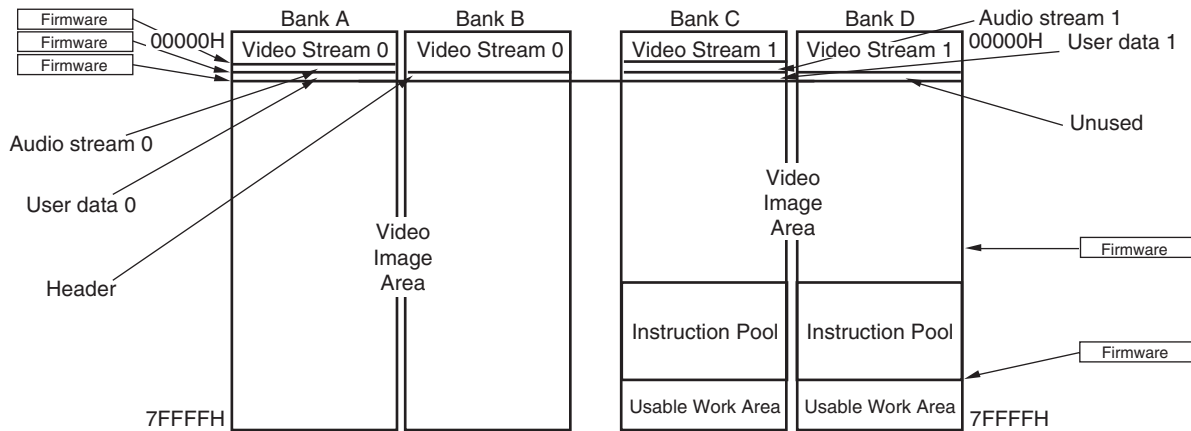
Firmware
Firmware
Firmware
00000H
Bank A
Bank B
Bank C
Bank D
Audio stream 1
Video Stream 0
Video Stream 0
Video Stream 1
Video Stream 1
00000H
User data 1
Unused
Audio stream 0
User data 0
Header
Video Image Area
Video Image Area
Firmware
Instruction Pool
Instruction Pool
Firmware
7FFFFH
Usable Work Area
Usable Work Area
7FFFFH